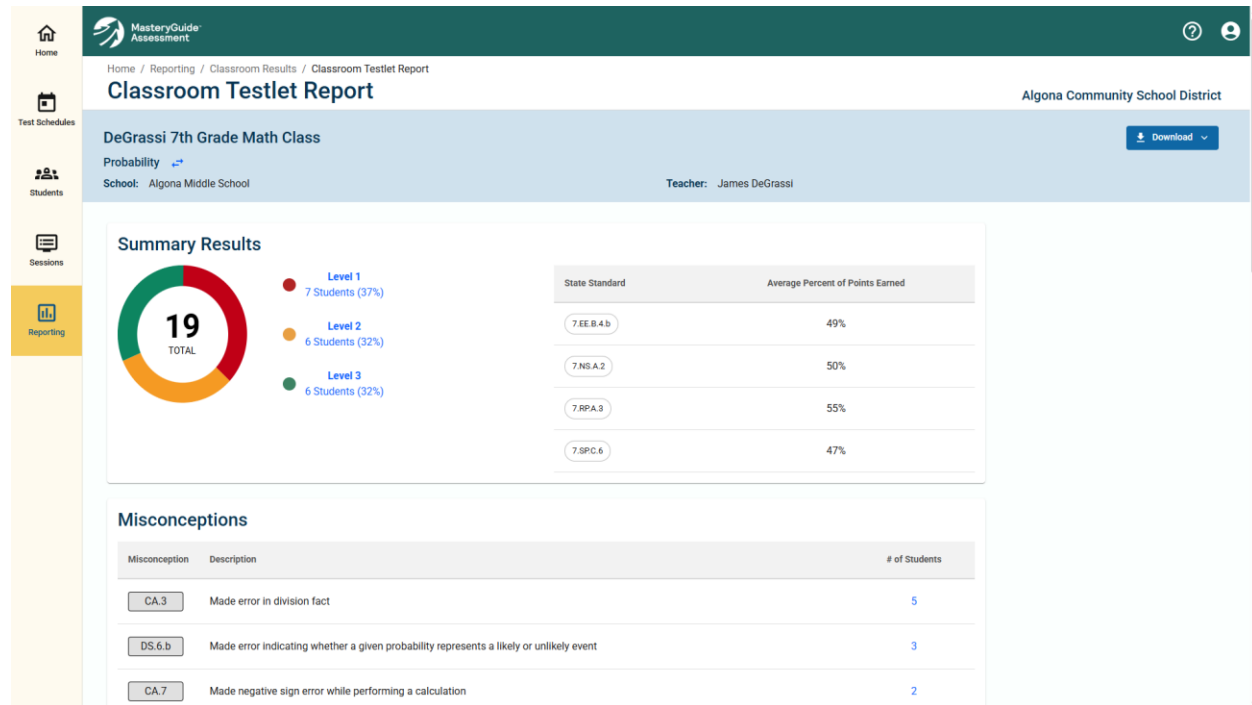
Home

Test Schedules

Students

Sessions

Reporting

MasteryGuide Assessment

Home / Reporting / Classroom Results / Classroom Testlet Report

Classroom Testlet Report

Algona Community School District

DeGrassi 7th Grade Math Class

Download

Probability

School: Algona Middle School

Teacher: James DeGrassi

Summary Results

19
TOTAL

Level 1
7 Students (37%)

Level 2
6 Students (32%)

Level 3
6 Students (32%)

| State Standard | Average Percent of Points Earned |
|---|---|
| 7.EE.B.4.b | 49% |
| 7.NS.A.2 | 50% |
| 7.RP.A.3 | 55% |
| 7.SP.C.6 | 47% |

Misconceptions

| Misconception | Description | # of Students |
|---|---|---|
| CA.3 | Made error in division fact | 5 |
| DS.6.b | Made error indicating whether a given probability represents a likely or unlikely event | 3 |
| CA.7 | Made negative sign error while performing a calculation | 2 |